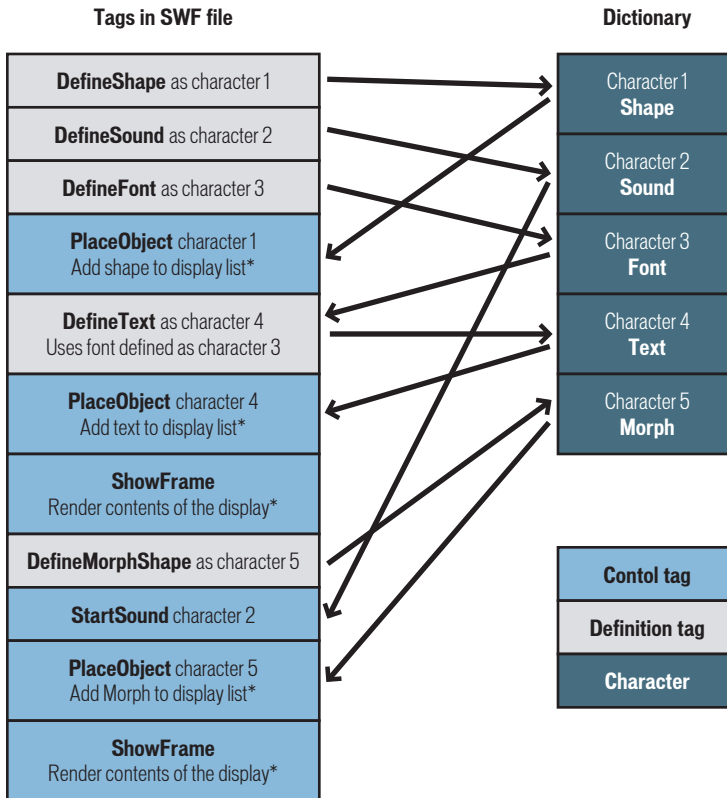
Tags in SWF file

DefineShape as character 1
DefineSound as character 2
DefineFont as character 3
PlaceObject character 1
Add shape to display list*
DefineText as character 4
Uses font defined as character 3
PlaceObject character 4
Add text to display list*
ShowFrame
Render contents of the display*
DefineMorphShape as character 5
StartSound character 2
PlaceObject character 5
Add Morph to display list*
ShowFrame
Render contents of the display*

Dictionary

Character 1
Shape
Character 2
Sound
Character 3
Font
Character 4
Text
Character 5
Morph

Contol tag
Definition tag
Character